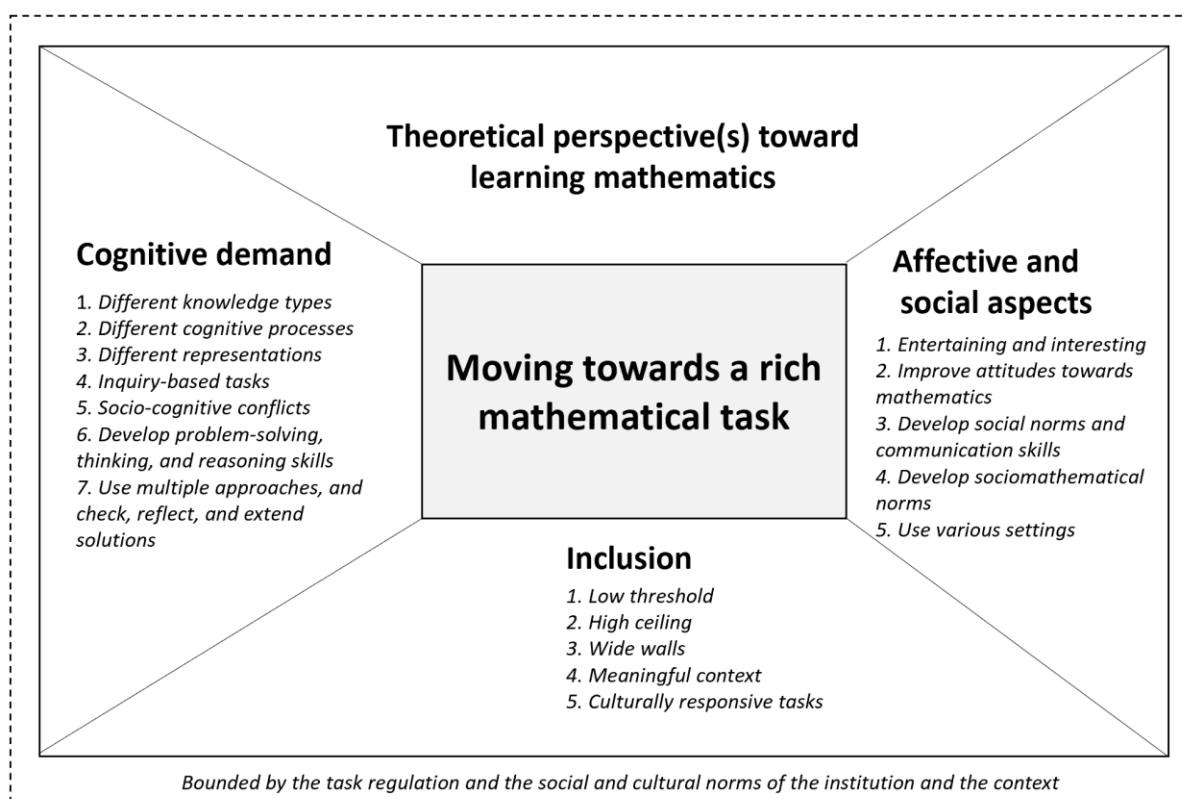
Theoretical perspective(s) toward learning mathematics

Cognitive demand

1. Different knowledge types
2. Different cognitive processes
3. Different representations
4. Inquiry-based tasks
5. Socio-cognitive conflicts
6. Develop problem-solving, thinking, and reasoning skills
7. Use multiple approaches, and check, reflect, and extend solutions

Moving towards a rich mathematical task

Affective and social aspects

1. Entertaining and interesting
2. Improve attitudes towards mathematics
3. Develop social norms and communication skills
4. Develop sociomathematical norms
5. Use various settings

Inclusion

1. Low threshold
2. High ceiling
3. Wide walls
4. Meaningful context
5. Culturally responsive tasks

Bounded by the task regulation and the social and cultural norms of the institution and the context